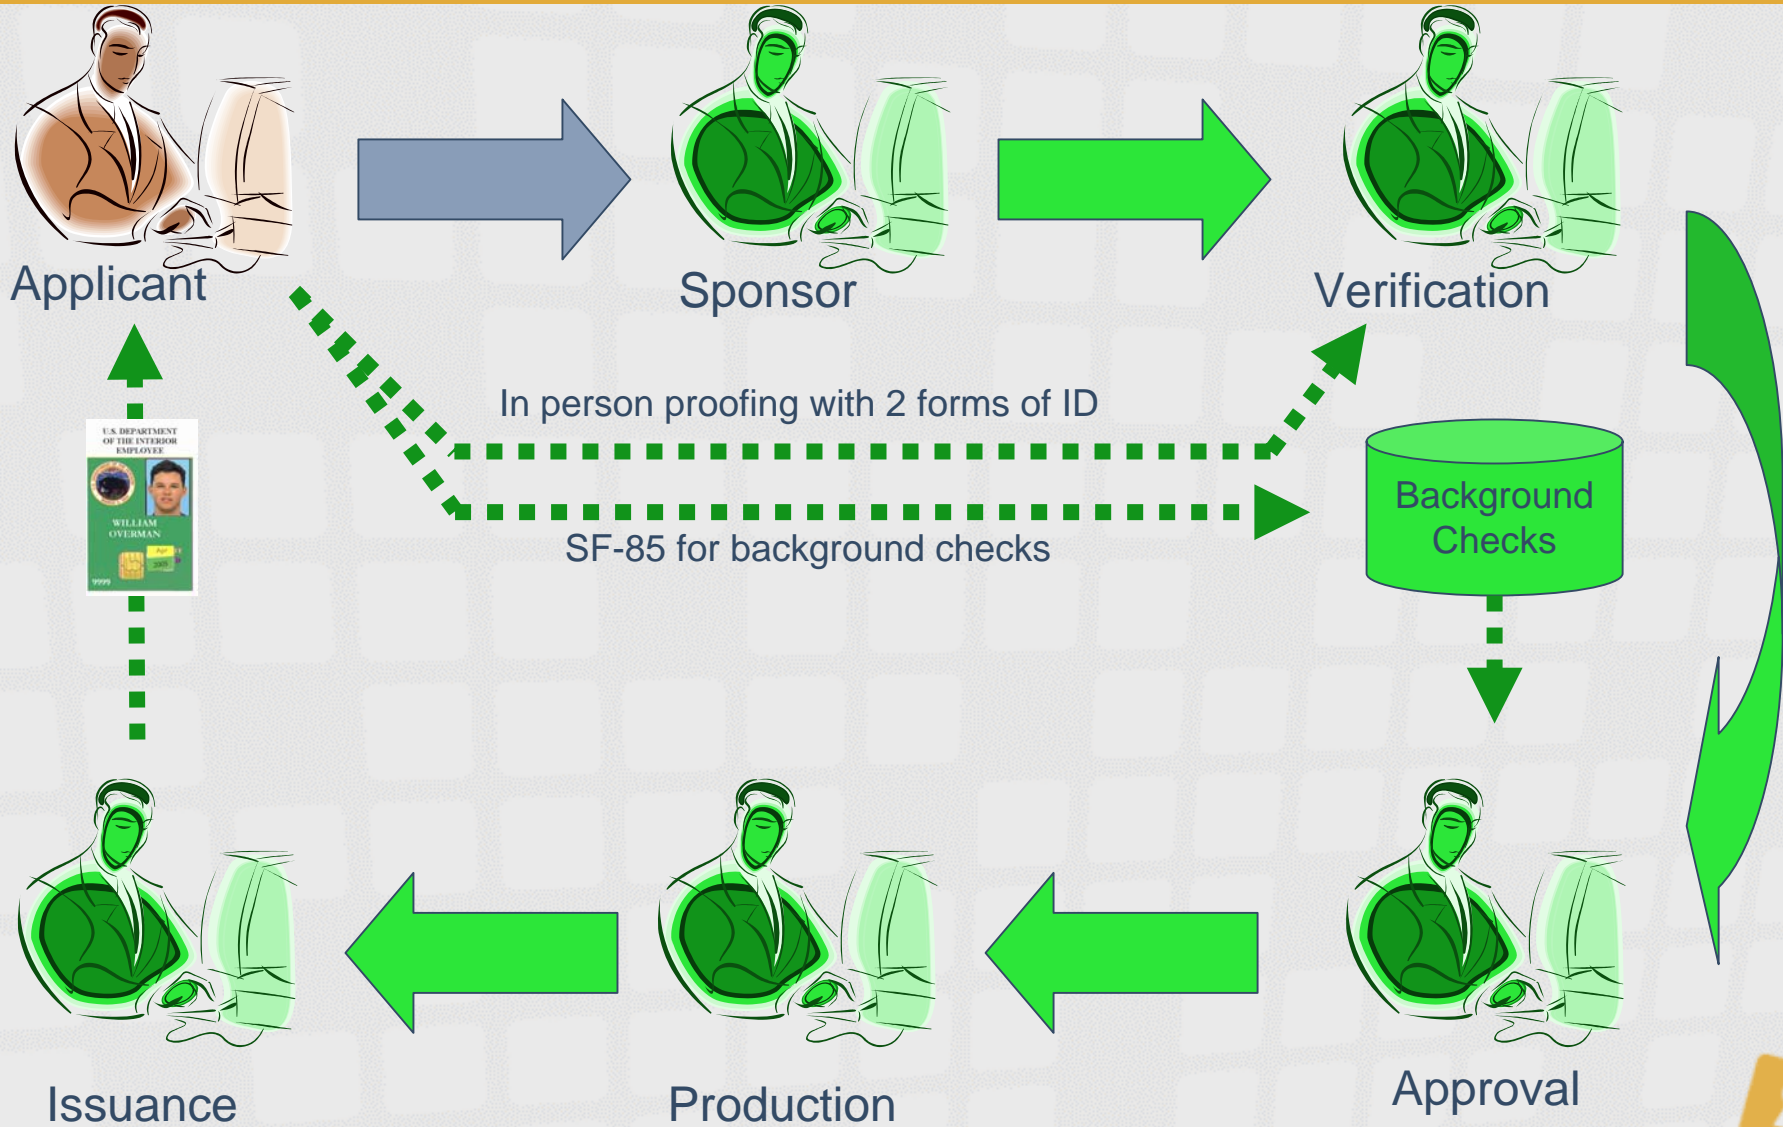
Applicant

Sponsor

Verification

In person proofing with 2 forms of ID

SF-85 for background checks

Background Checks

U.S. DEPARTMENT OF THE INTERIOR EMPLOYEE

WILLIAM OVERMAN

9999

Issuance

Production

Approval